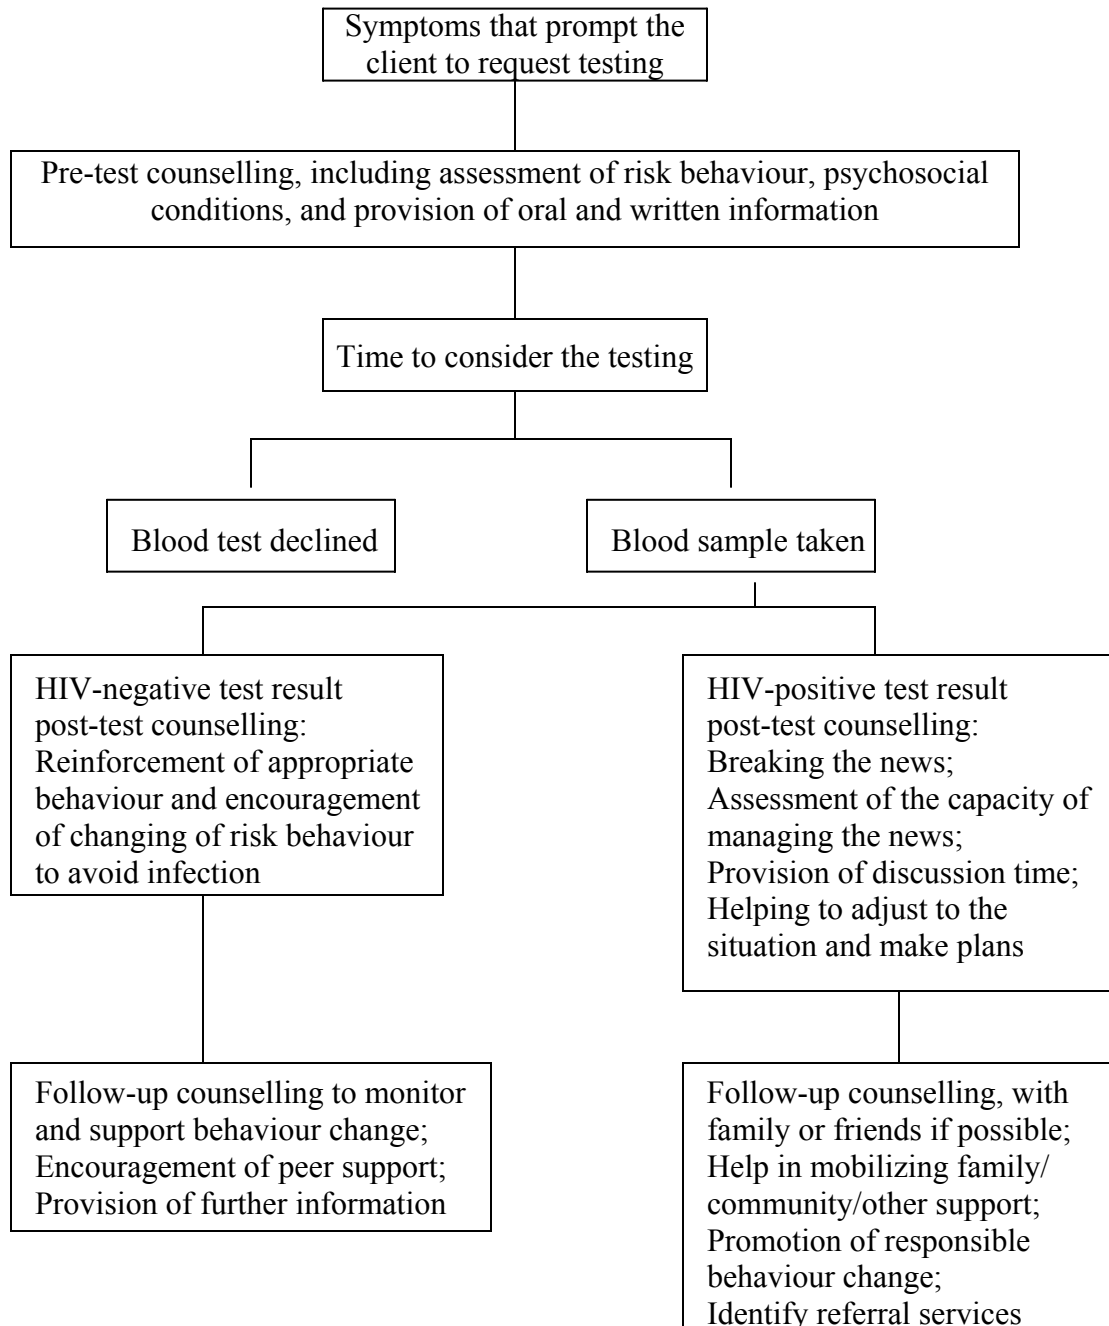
Symptoms that prompt the client to request testing

Pre-test counselling, including assessment of risk behaviour, psychosocial conditions, and provision of oral and written information

Time to consider the testing

Blood test declined

Blood sample taken

HIV-negative test result post-test counselling: Reinforcement of appropriate behaviour and encouragement of changing of risk behaviour to avoid infection

HIV-positive test result post-test counselling: Breaking the news; Assessment of the capacity of managing the news; Provision of discussion time; Helping to adjust to the situation and make plans

Follow-up counselling to monitor and support behaviour change; Encouragement of peer support; Provision of further information

Follow-up counselling, with family or friends if possible; Help in mobilizing family/ community/other support; Promotion of responsible behaviour change; Identify referral services